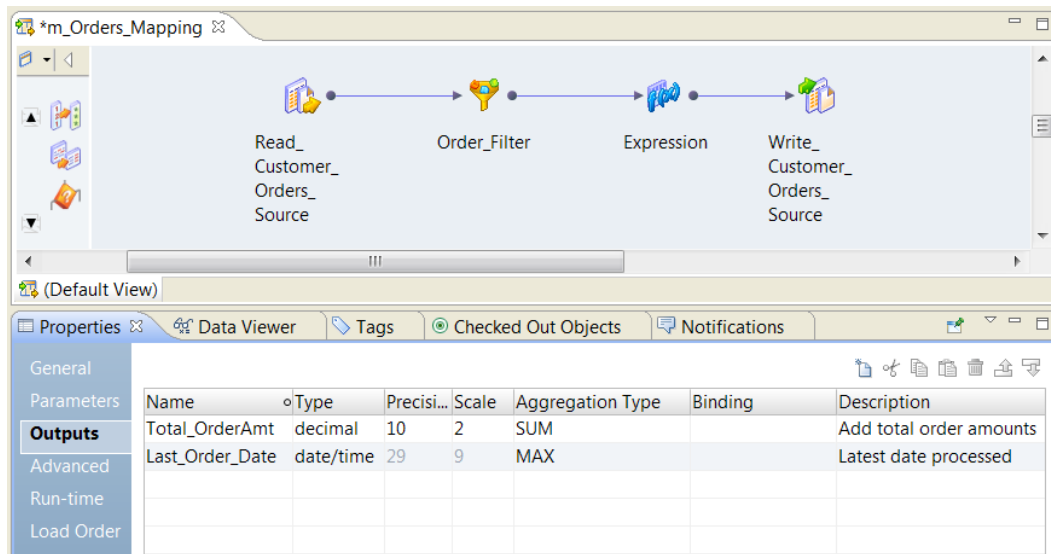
*m_Orders_Mapping

Read_Customer_Orders_Source

Order_Filter

Expression

Write_Customer_Orders_Source

(Default View)

Properties | Data Viewer | Tags | Checked Out Objects | Notifications

General
Parameters
Outputs
Advanced
Run-time
Load Order

| Name | Type | Precisi... | Scale | Aggregation Type | Binding | Description |
|---|---|---|---|---|---|---|
| Total_OrderAmt | decimal | 10 | 2 | SUM | | Add total order amounts |
| Last_Order_Date | date/time | 29 | 9 | MAX | | Latest date processed |